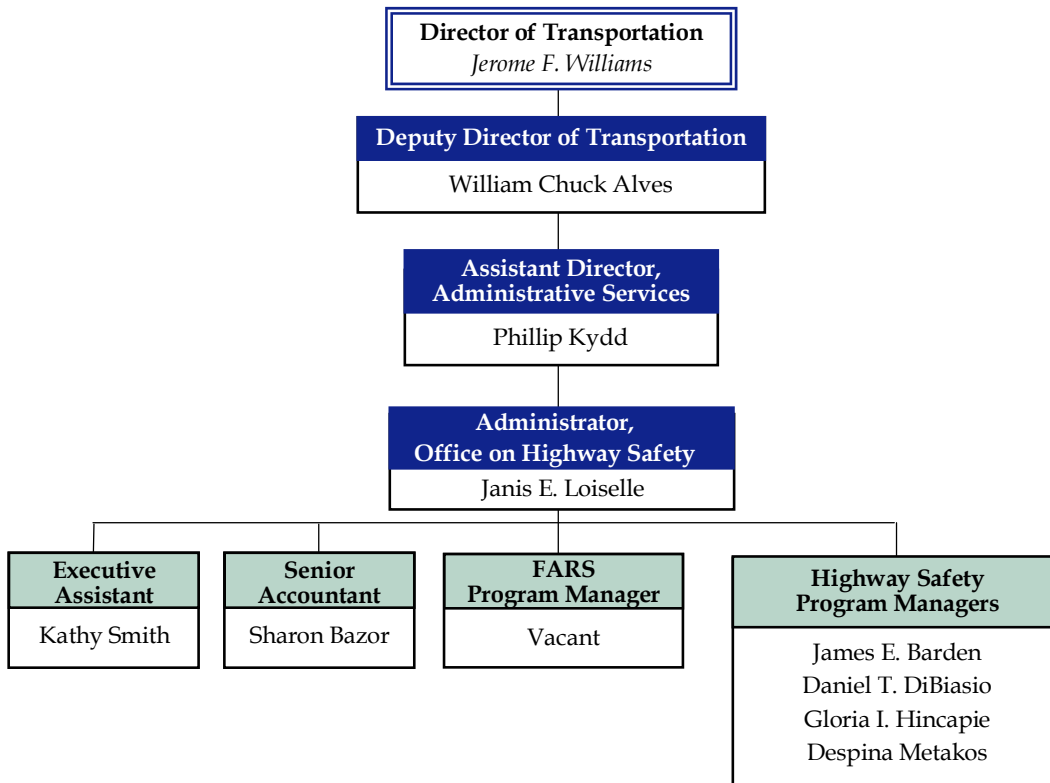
Director of Transportation
Jerome F. Williams

Deputy Director of Transportation
William Chuck Alves

Assistant Director, Administrative Services
Phillip Kydd

Administrator, Office on Highway Safety
Janis E. Loiselle

Executive Assistant
Kathy Smith

Senior Accountant
Sharon Bazor

FARS Program Manager
Vacant

Highway Safety Program Managers
James E. Barden
Daniel T. DiBiasio
Gloria I. Hincapie
Despina Metakos